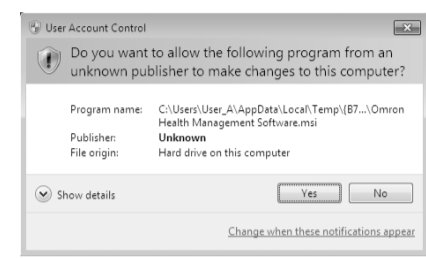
User Account Control

Do you want to allow the following program from an unknown publisher to make changes to this computer?

| Program name: | C:\Users\User_A\AppData\Local\Temp\{B7...\Omron Health Management Software.msi |
|---|---|
| Publisher: | Unknown |
| File origin: | Hard drive on this computer |

Show details

Yes

No

Change when these notifications appear